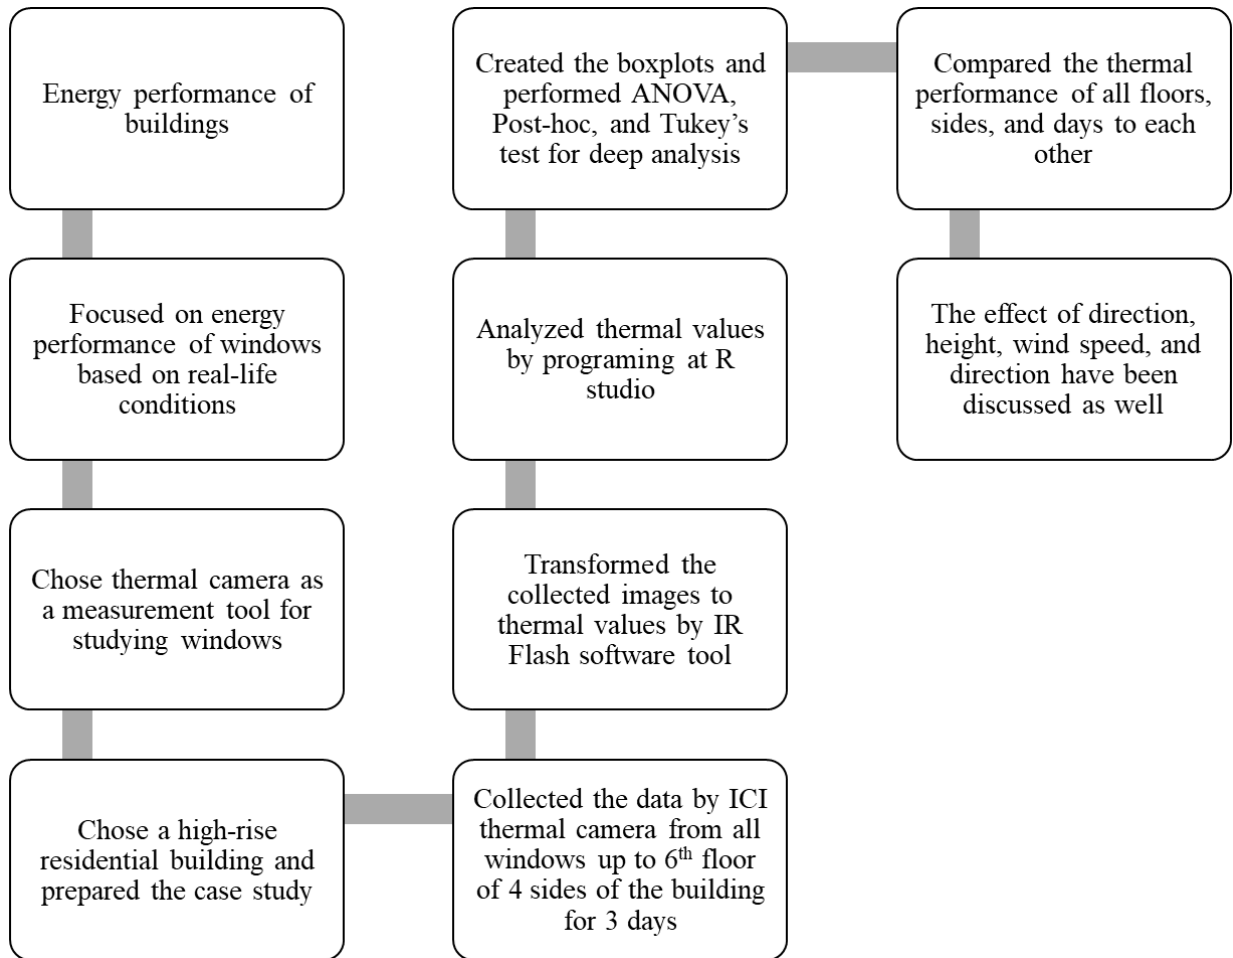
Energy performance of buildings

Focused on energy performance of windows based on real-life conditions

Chose thermal camera as a measurement tool for studying windows

Chose a high-rise residential building and prepared the case study

Collected the data by ICI thermal camera from all windows up to 6$^{th}$ floor of 4 sides of the building for 3 days

Transformed the collected images to thermal values by IR Flash software tool

Analyzed thermal values by programing at R studio

Created the boxplots and performed ANOVA, Post-hoc, and Tukey's test for deep analysis

Compared the thermal performance of all floors, sides, and days to each other

The effect of direction, height, wind speed, and direction have been discussed as well